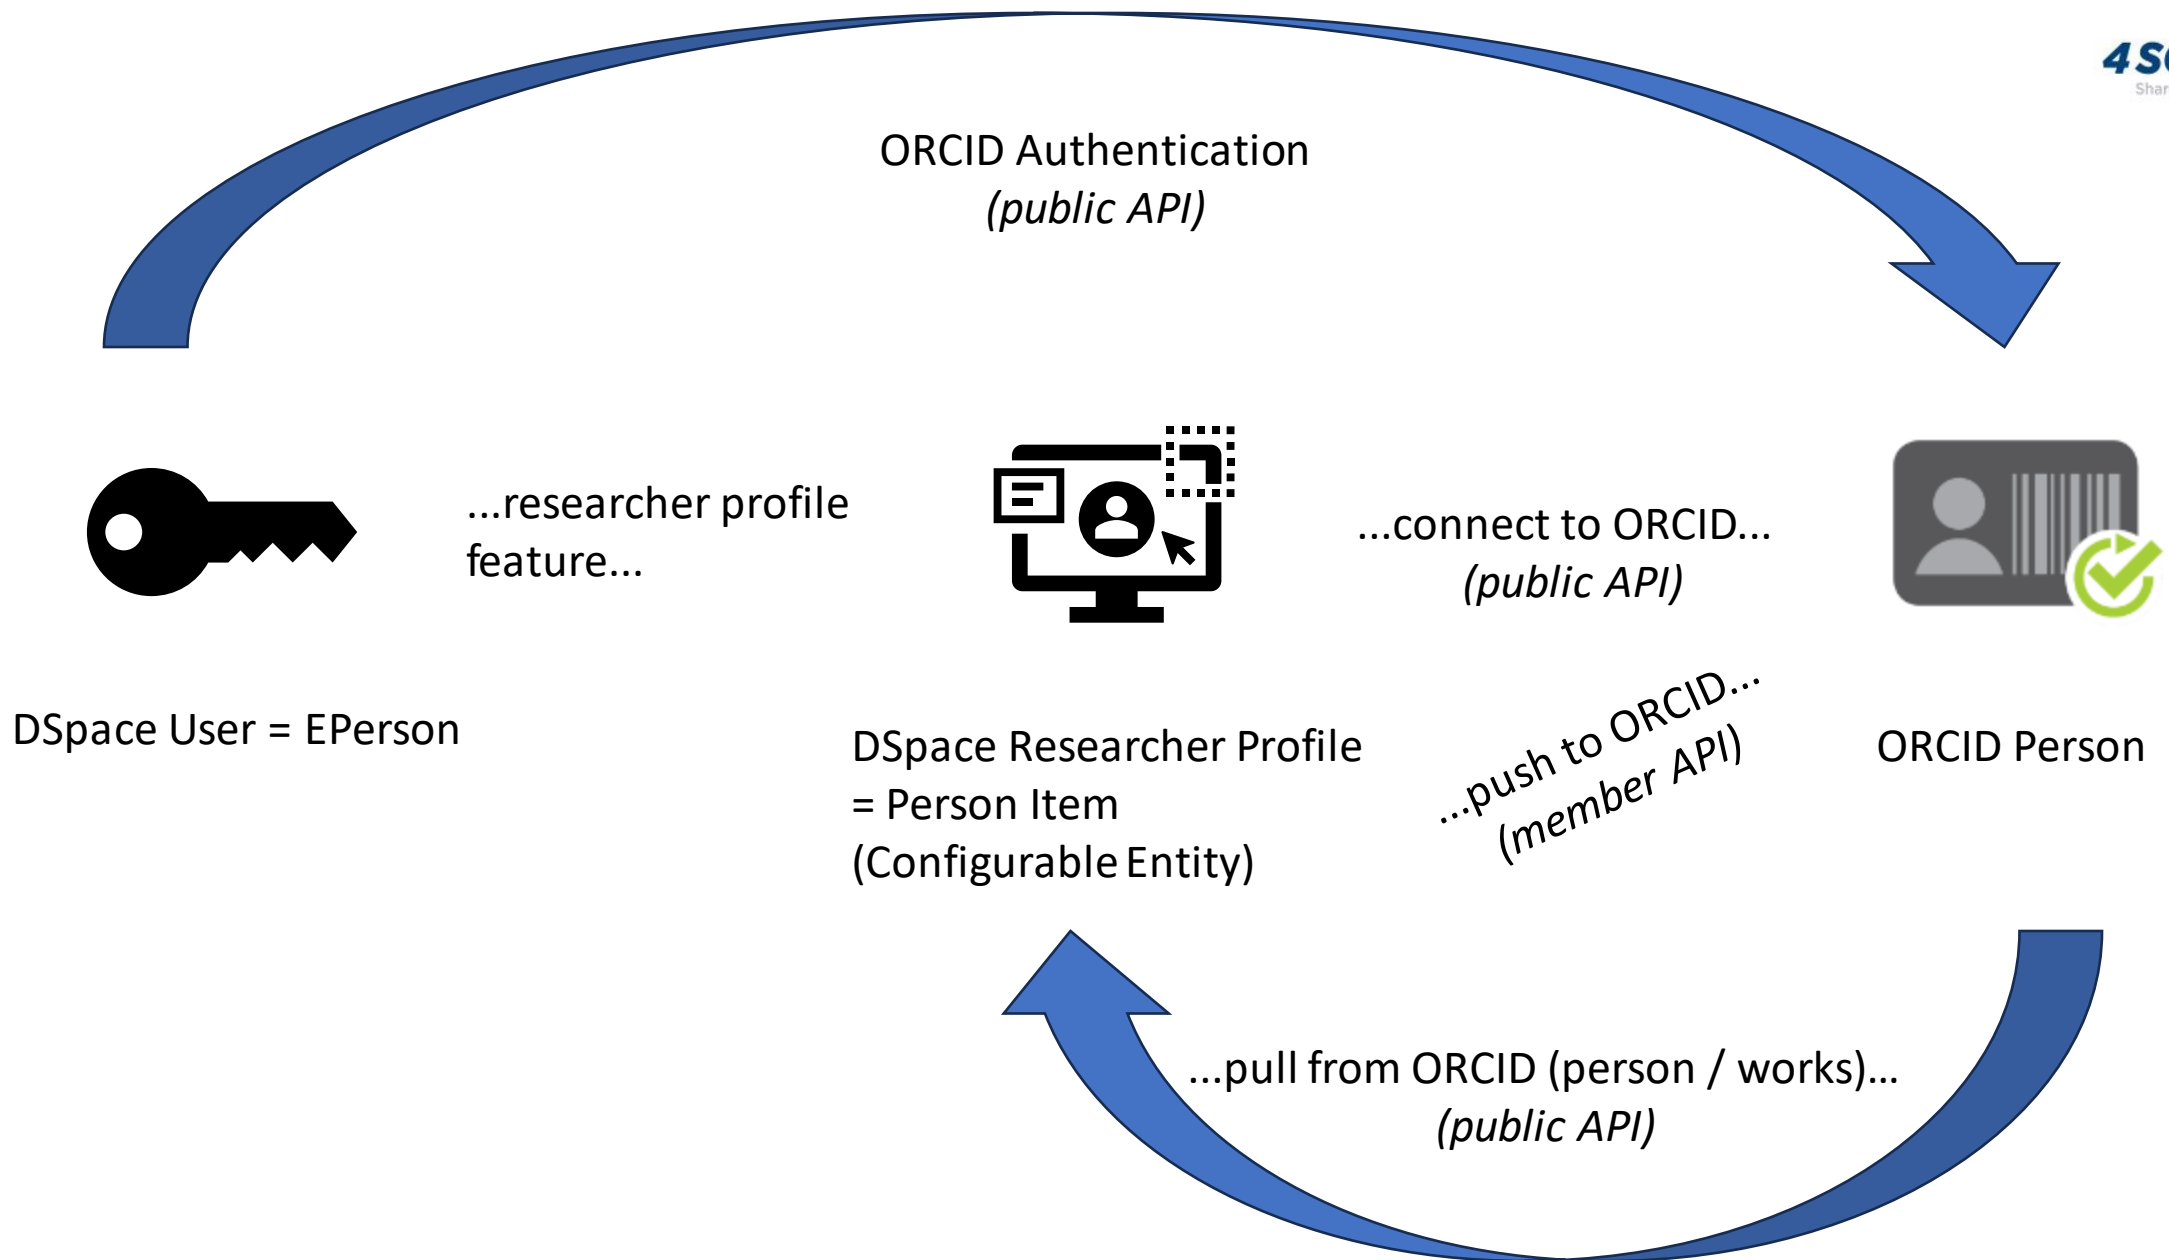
4S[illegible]
Shar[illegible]

ORCID Authentication
(public API)

...researcher profile feature...

...connect to ORCID...
(public API)

DSpace User = EPerson

DSpace Researcher Profile
= Person Item
(Configurable Entity)

...push to ORCID...
(member API)

ORCID Person

...pull from ORCID (person / works)...
(public API)